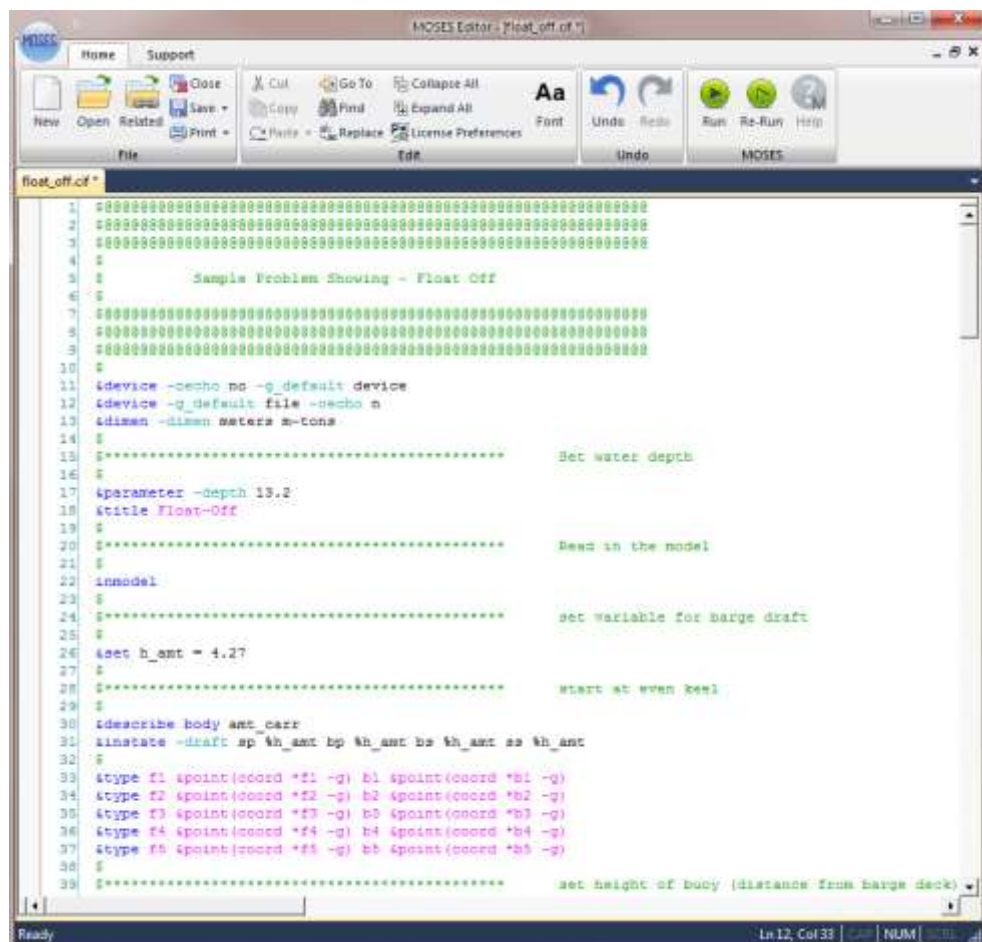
MOSES Editor - [float_off.cif *]

MOSES

Home Support

New Open Related Close Save Print File

Cut Copy Paste Go To Find Replace Collapse All Expand All License Preferences Font Edit

Undo Redo Undo

Run Re-Run Help MOSES

float_off.cif *

1 $$$$$$$$$$$$$$$$$$$$$$$$$$$$$$$$$$$$$$$$$$$$$$$$$$$$$$$$$$$$$$$$
2 $$$$$$$$$$$$$$$$$$$$$$$$$$$$$$$$$$$$$$$$$$$$$$$$$$$$$$$$$$$$$$$$
3 $$$$$$$$$$$$$$$$$$$$$$$$$$$$$$$$$$$$$$$$$$$$$$$$$$$$$$$$$$$$$$$$
4 $
5 $ Sample Problem Showing - Float Off
6 $
7 $$$$$$$$$$$$$$$$$$$$$$$$$$$$$$$$$$$$$$$$$$$$$$$$$$$$$$$$$$$$$$$$
8 $$$$$$$$$$$$$$$$$$$$$$$$$$$$$$$$$$$$$$$$$$$$$$$$$$$$$$$$$$$$$$$$
9 $$$$$$$$$$$$$$$$$$$$$$$$$$$$$$$$$$$$$$$$$$$$$$$$$$$$$$$$$$$$$$$$
10 $
11 &device -oecho no -g_default device
12 &device -g_default file -oecho n
13 &dimen -dimen meters m-tons
14 $
15 $*********************************************** Set water depth
16 $
17 &parameter -depth 13.2
18 &title Float-Off
19 $
20 $*********************************************** Read in the model
21 $
22 inmodel
23 $
24 $*********************************************** set variable for barge draft
25 $
26 &set h_amt = 4.27
27 $
28 $*********************************************** start at even keel
29 $
30 &describe body amt_carr
31 &instate -draft sp %h_amt bp %h_amt bs %h_amt ss %h_amt
32 $
33 &type f1 &point(coord *f1 -g) b1 &point(coord *b1 -g)
34 &type f2 &point(coord *f2 -g) b2 &point(coord *b2 -g)
35 &type f3 &point(coord *f3 -g) b3 &point(coord *b3 -g)
36 &type f4 &point(coord *f4 -g) b4 &point(coord *b4 -g)
37 &type f5 &point(coord *f5 -g) b5 &point(coord *b5 -g)
38 $
39 $*********************************************** set height of buoy (distance from barge deck)

Ready Ln 12, Col 33 CAP NUM SCRL